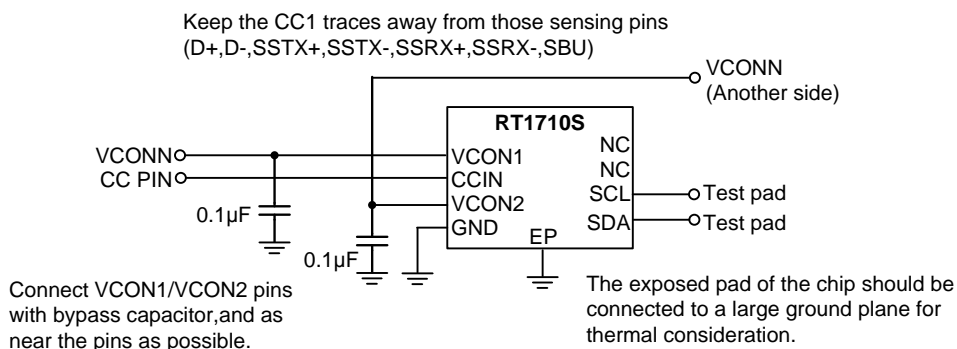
Keep the CC1 traces away from those sensing pins
(D+,D-,SSTX+,SSTX-,SSRX+,SSRX-,SBU)

VCONN
(Another side)

RT1710S

VCONN
CC PIN

VCON1
CCIN
VCON2
GND

NC
NC
SCL
SDA

Test pad
Test pad

EP

0.1µF
0.1µF

Connect VCON1/VCON2 pins with bypass capacitor,and as near the pins as possible.

The exposed pad of the chip should be connected to a large ground plane for thermal consideration.